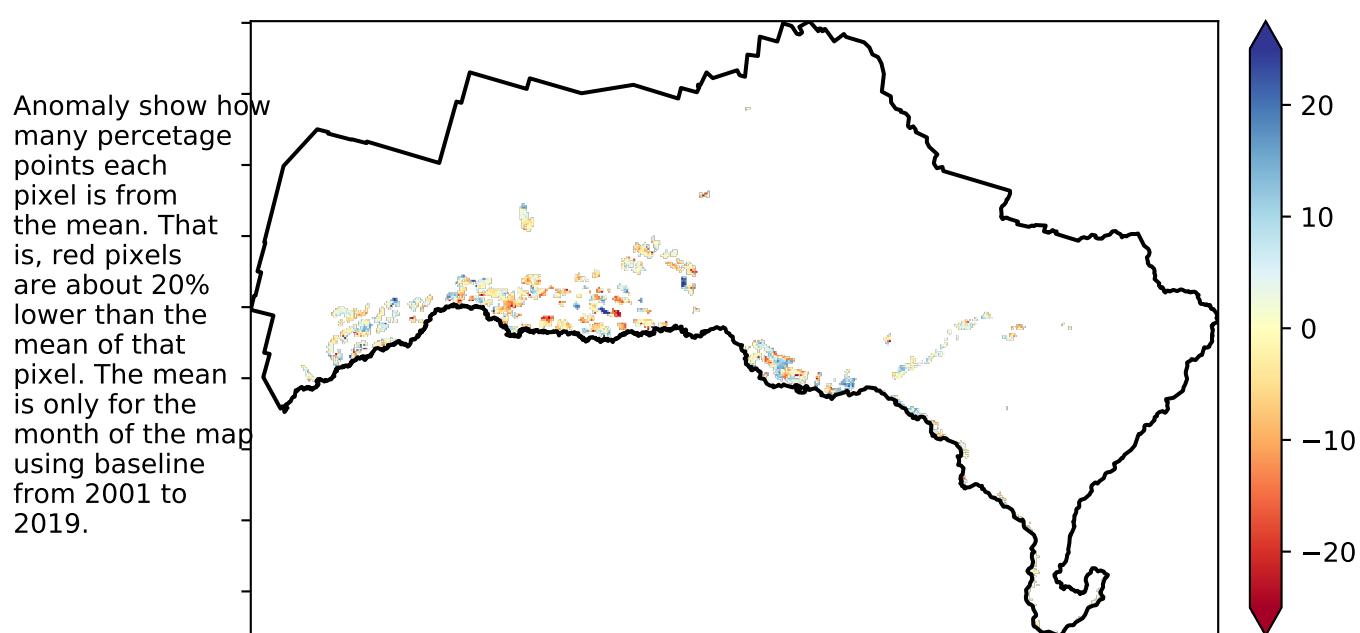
Anomaly show how many percetage points each pixel is from the mean. That is, red pixels are about 20% lower than the mean of that pixel. The mean is only for the month of the map using baseline from 2001 to 2019.

20
10
0
−10
−20